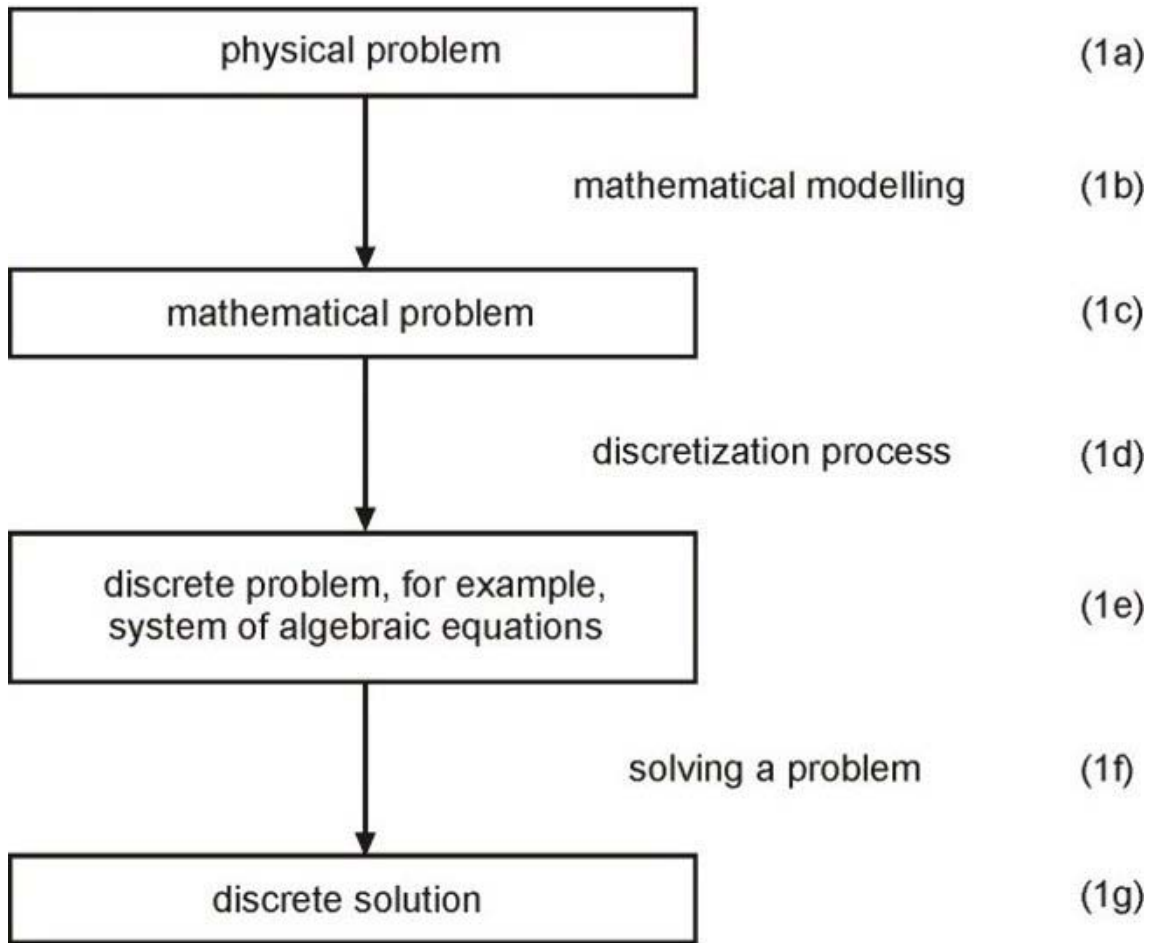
physical problem (1a)

mathematical modelling (1b)

mathematical problem (1c)

discretization process (1d)

discrete problem, for example, system of algebraic equations (1e)

solving a problem (1f)

discrete solution (1g)